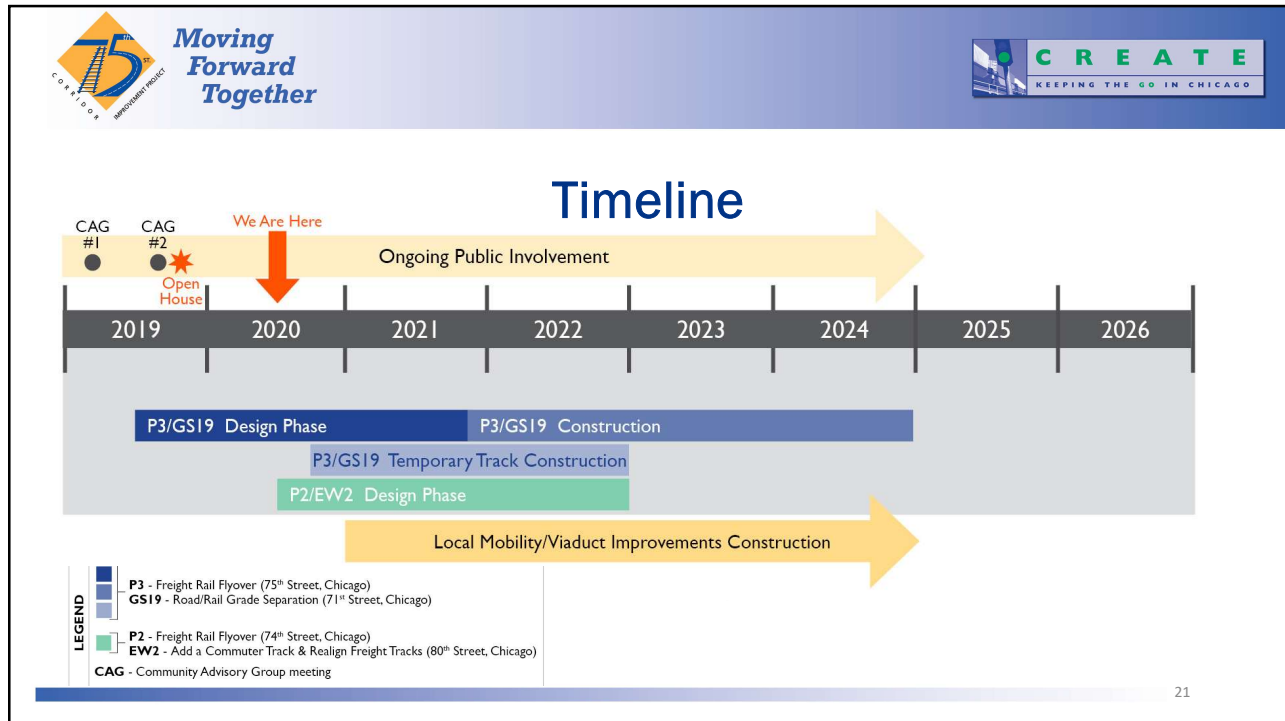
75th ST. CORRIDOR IMPROVEMENT PROJECT

Moving Forward Together

CREATE
KEEPING THE GO IN CHICAGO

Timeline

CAG #1

CAG #2

Open House

We Are Here

Ongoing Public Involvement

| 2019 | 2020 | 2021 | 2022 | 2023 | 2024 | 2025 | 2026 |
|---|---|---|---|---|---|---|---|

P3/GS19 Design Phase

P3/GS19 Construction

P3/GS19 Temporary Track Construction

P2/EW2 Design Phase

Local Mobility/Viaduct Improvements Construction

LEGEND

**P3** - Freight Rail Flyover (75$^{th}$ Street, Chicago)
**GS19** - Road/Rail Grade Separation (71$^{st}$ Street, Chicago)

**P2** - Freight Rail Flyover (74$^{th}$ Street, Chicago)
**EW2** - Add a Commuter Track & Realign Freight Tracks (80$^{th}$ Street, Chicago)

**CAG** - Community Advisory Group meeting

21